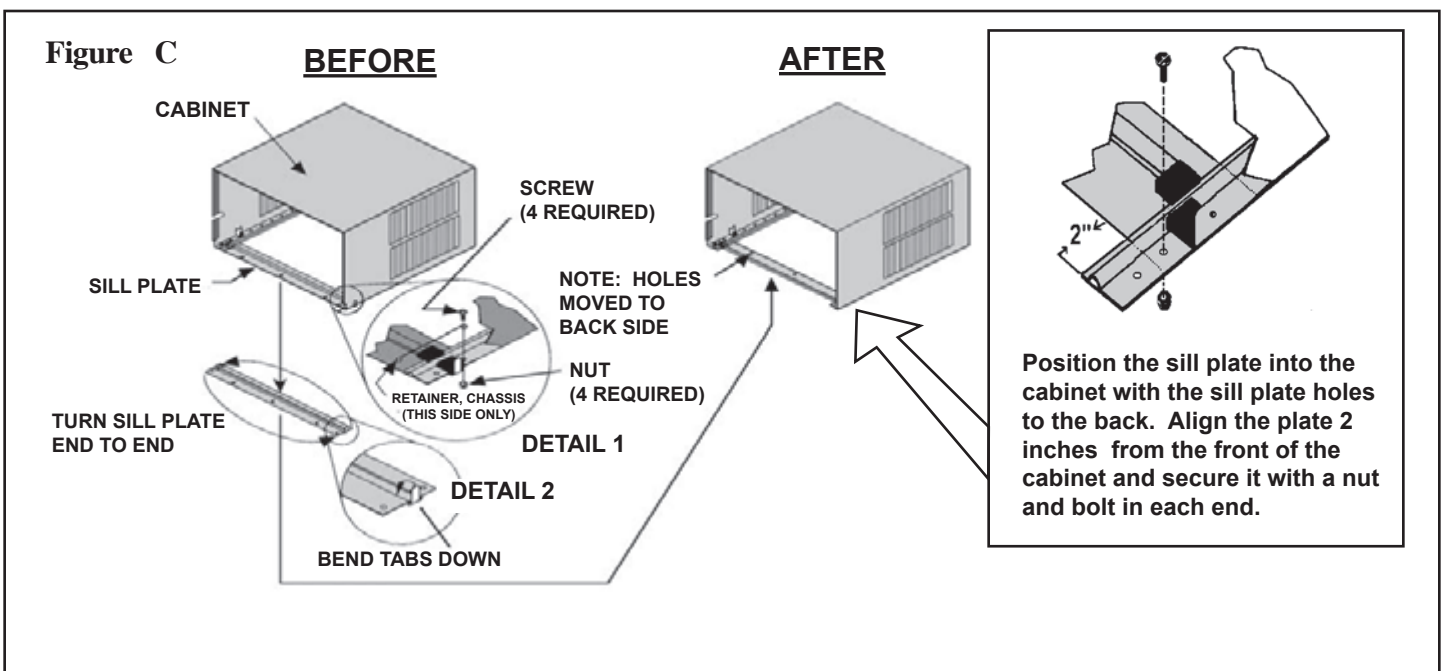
Figure C

BEFORE

AFTER

CABINET

SCREW (4 REQUIRED)

SILL PLATE

NOTE: HOLES MOVED TO BACK SIDE

RETAINER, CHASSIS (THIS SIDE ONLY)

NUT (4 REQUIRED)

TURN SILL PLATE END TO END

DETAIL 1

DETAIL 2

BEND TABS DOWN

2"

Position the sill plate into the cabinet with the sill plate holes to the back. Align the plate 2 inches from the front of the cabinet and secure it with a nut and bolt in each end.